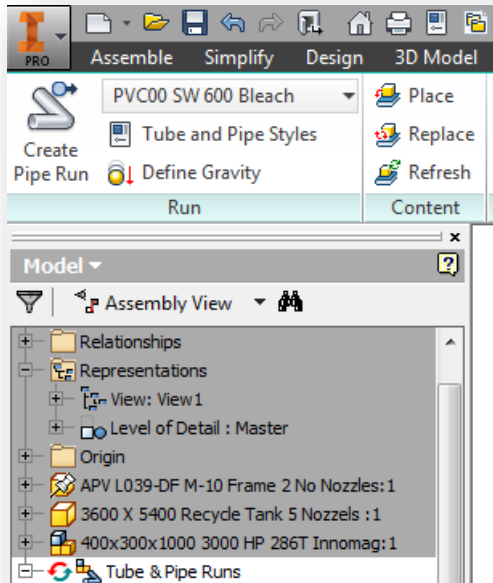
PRO

Assemble Simplify Design 3D Model

Create Pipe Run

PVC00 SW 600 Bleach

Tube and Pipe Styles

Define Gravity

Run

Place

Replace

Refresh

Content

Model

Assembly View

Relationships

Representations

View: View1

Level of Detail : Master

Origin

APV L039-DF M-10 Frame 2 No Nozzles:1

3600 X 5400 Recycle Tank 5 Nozzels :1

400x300x1000 3000 HP 286T Innomag:1

Tube & Pipe Runs